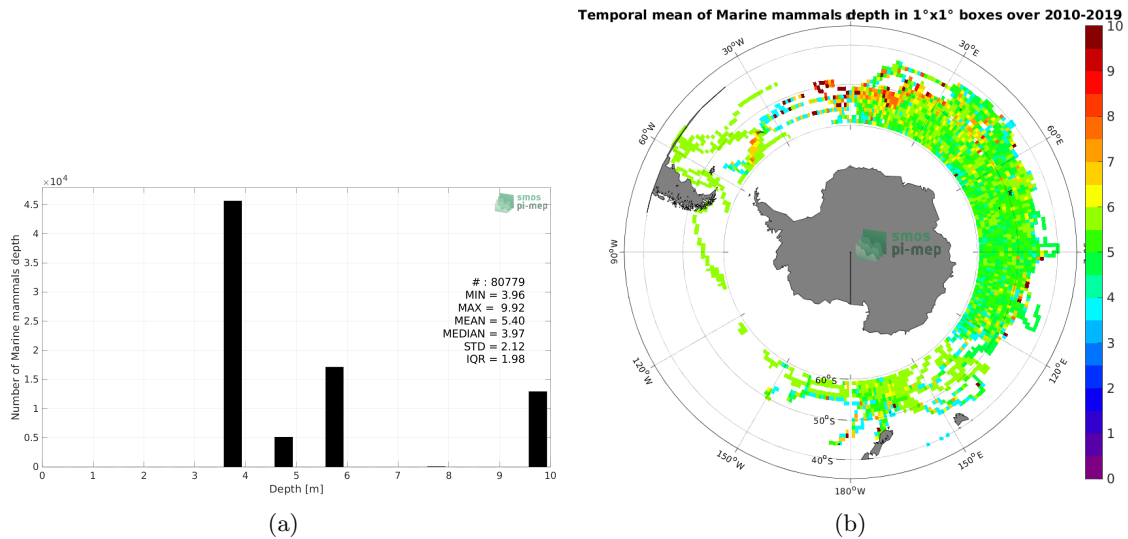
$\times10^4$

smos pi-mep

Number of Marine mammals depth

4.5
4
3.5
3
2.5
2
1.5
1
0.5
0

# : 80779
MIN = 3.96
MAX = 9.92
MEAN = 5.40
MEDIAN = 3.97
STD = 2.12
IQR = 1.98

0 1 2 3 4 5 6 7 8 9 10

Depth [m]

(a)

Temporal mean of Marine mammals depth in 1°x1° boxes over 2010-2019

30°W
30°E
60°W
60°E
90°W
90°E
120°W
120°E
150°W
150°E
180°W
60°S
50°S
40°S

smos pi-mep

10
9
8
7
6
5
4
3
2
1
0

(b)